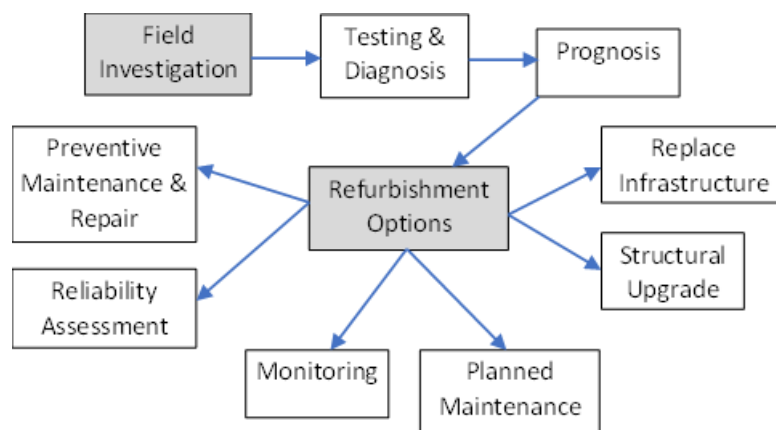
Field Investigation

Testing & Diagnosis

Prognosis

Preventive Maintenance & Repair

Refurbishment Options

Replace Infrastructure

Structural Upgrade

Reliability Assessment

Monitoring

Planned Maintenance